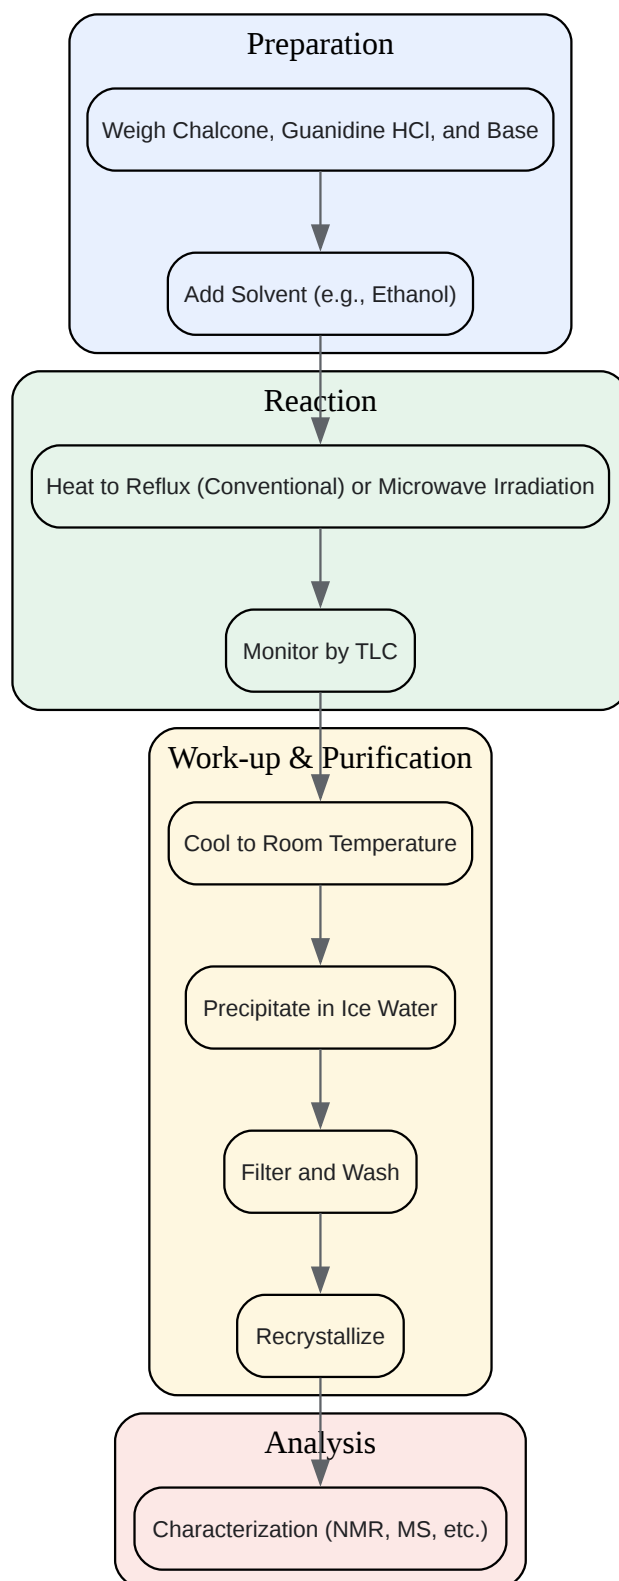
Preparation

Weigh Chalcone, Guanidine HCl, and Base

Add Solvent (e.g., Ethanol)

Reaction

Heat to Reflux (Conventional) or Microwave Irradiation

Monitor by TLC

Work-up & Purification

Cool to Room Temperature

Precipitate in Ice Water

Filter and Wash

Recrystallize

Analysis

Characterization (NMR, MS, etc.)